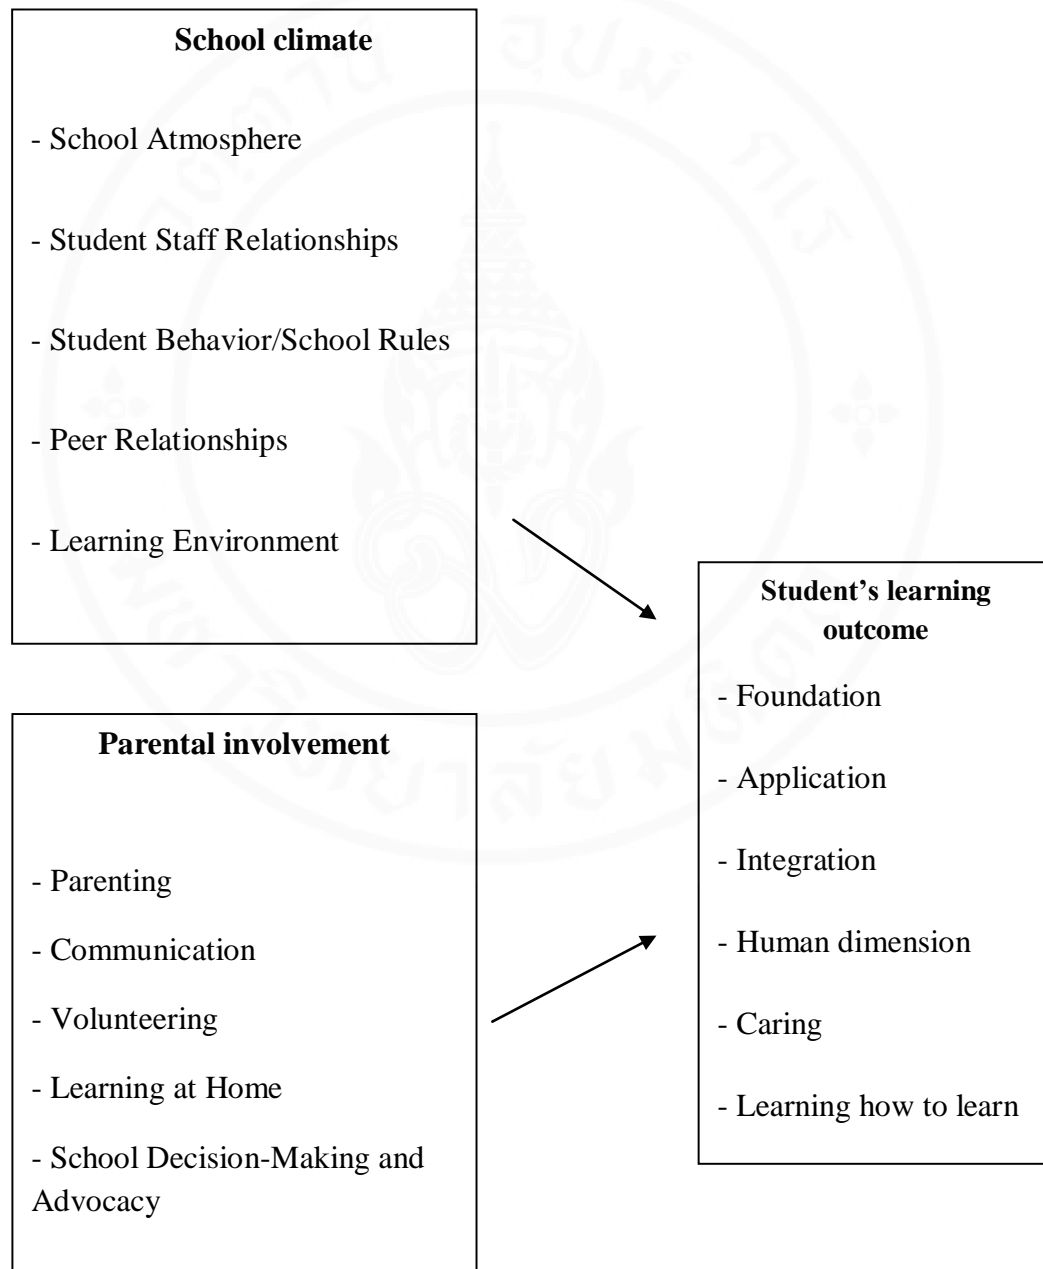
School climate

- School Atmosphere

- Student Staff Relationships

- Student Behavior/School Rules

- Peer Relationships

- Learning Environment

Student's learning outcome

- Foundation

- Application

- Integration

- Human dimension

- Caring

- Learning how to learn

Parental involvement

- Parenting

- Communication

- Volunteering

- Learning at Home

- School Decision-Making and Advocacy